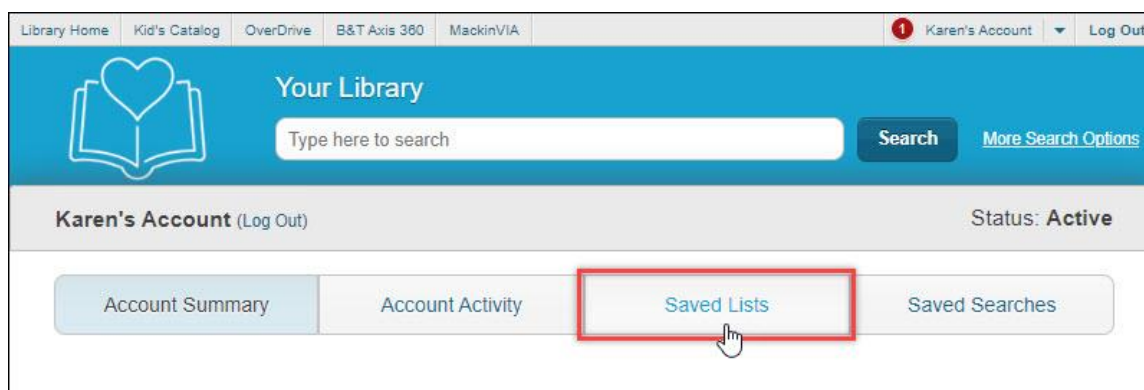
Library Home | Kid's Catalog | OverDrive | B&T Axis 360 | MackinVIA

1 Karen's Account | Log Out

Your Library

Type here to search

Search

More Search Options

Karen's Account (Log Out)

Status: Active

Account Summary | Account Activity | Saved Lists | Saved Searches